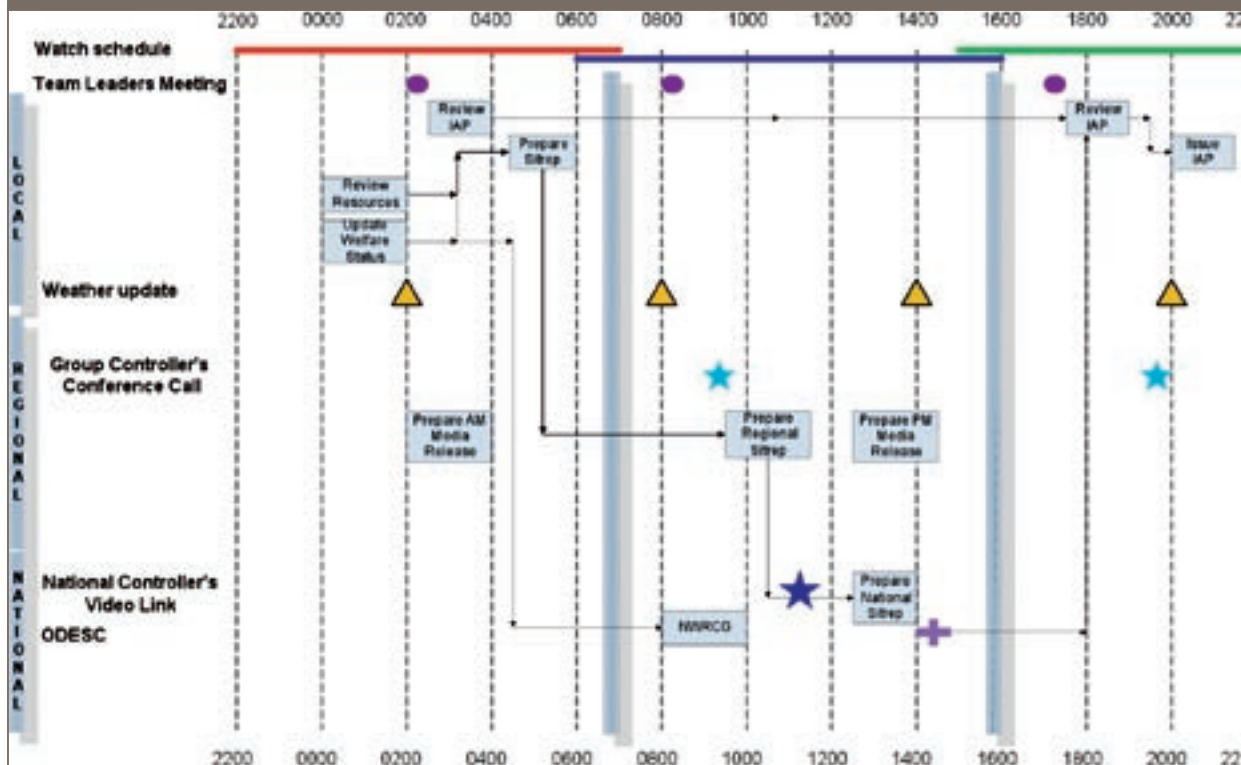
2200 0000 0200 0400 0600 0800 1000 1200 1400 1600 1800 2000 22

Watch schedule

Team Leaders Meeting

LOCAL

Review IAP

Prepare Sitrep

Review IAP

Issue IAP

Review Resources

Update Welfare Status

Weather update

REGIONAL

Group Controller's Conference Call

Prepare AM Media Release

Prepare Regional Sitrep

Prepare PM Media Release

NATIONAL

National Controller's Video Link

Prepare National Sitrep

ODESC

NWRCG

2200 0000 0200 0400 0600 0800 1000 1200 1400 1600 1800 2000 22